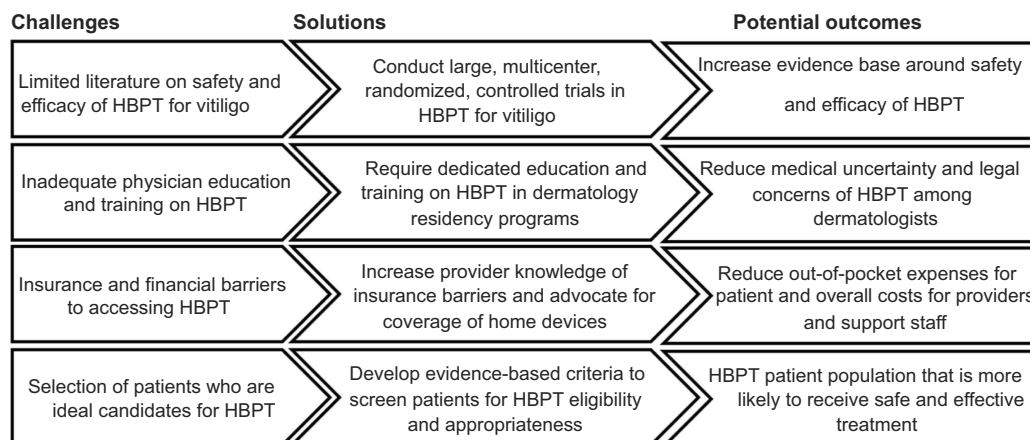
| Challenges | Solutions | Potential outcomes |
|---|---|---|
| Limited literature on safety and efficacy of HBPT for vitiligo | Conduct large, multicenter, randomized, controlled trials in HBPT for vitiligo | Increase evidence base around safety and efficacy of HBPT |
| Inadequate physician education and training on HBPT | Require dedicated education and training on HBPT in dermatology residency programs | Reduce medical uncertainty and legal concerns of HBPT among dermatologists |
| Insurance and financial barriers to accessing HBPT | Increase provider knowledge of insurance barriers and advocate for coverage of home devices | Reduce out-of-pocket expenses for patient and overall costs for providers and support staff |
| Selection of patients who are ideal candidates for HBPT | Develop evidence-based criteria to screen patients for HBPT eligibility and appropriateness | HBPT patient population that is more likely to receive safe and effective treatment |